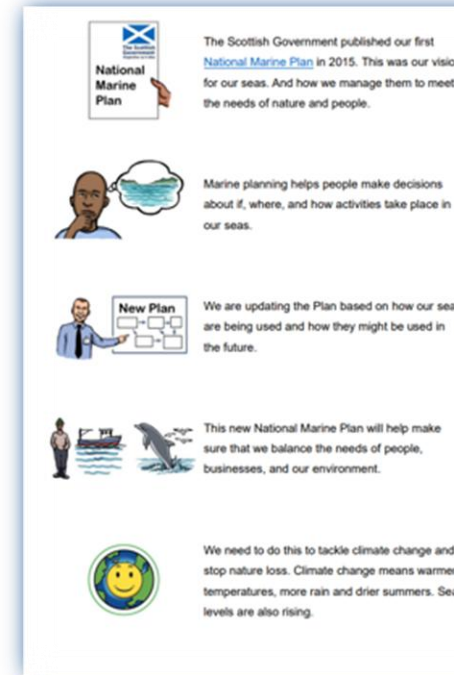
The Scottish Government

National Marine Plan

The Scottish Government published our first National Marine Plan in 2015. This was our visio for our seas. And how we manage them to meet the needs of nature and people.

Marine planning helps people make decisions about if, where, and how activities take place in our seas.

New Plan

We are updating the Plan based on how our sea are being used and how they might be used in the future.

This new National Marine Plan will help make sure that we balance the needs of people, businesses, and our environment.

We need to do this to tackle climate change and stop nature loss. Climate change means warme temperatures, more rain and drier summers. Sea levels are also rising.